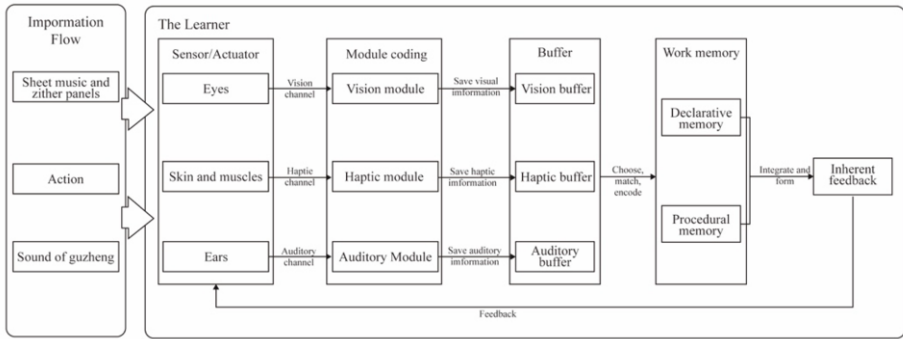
Impormation Flow

Sheet music and zither panels

Action

Sound of guzheng

The Learner

Sensor/Actuator

Eyes

Skin and muscles

Ears

Vision channel

Haptic channel

Auditory channel

Module coding

Vision module

Haptic module

Auditory Module

Save visual imformation

Save haptic imformation

Save auditory imformation

Buffer

Vision buffer

Haptic buffer

Auditory buffer

Choose, match, encode

Work memory

Declarative memory

Procedural memory

Integrate and form

Inherent feedback

Feedback